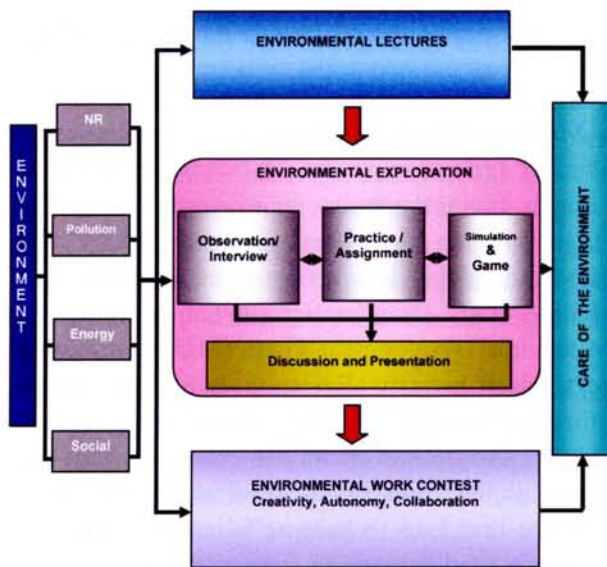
ENVIRONMENT

NR

Pollution

Energy

Social

ENVIRONMENTAL LECTURES

ENVIRONMENTAL EXPLORATION

Observation/ Interview

Practice / Assignment

Simulation & Game

Discussion and Presentation

ENVIRONMENTAL WORK CONTEST
Creativity, Autonomy, Collaboration

CARE OF THE ENVIRONMENT